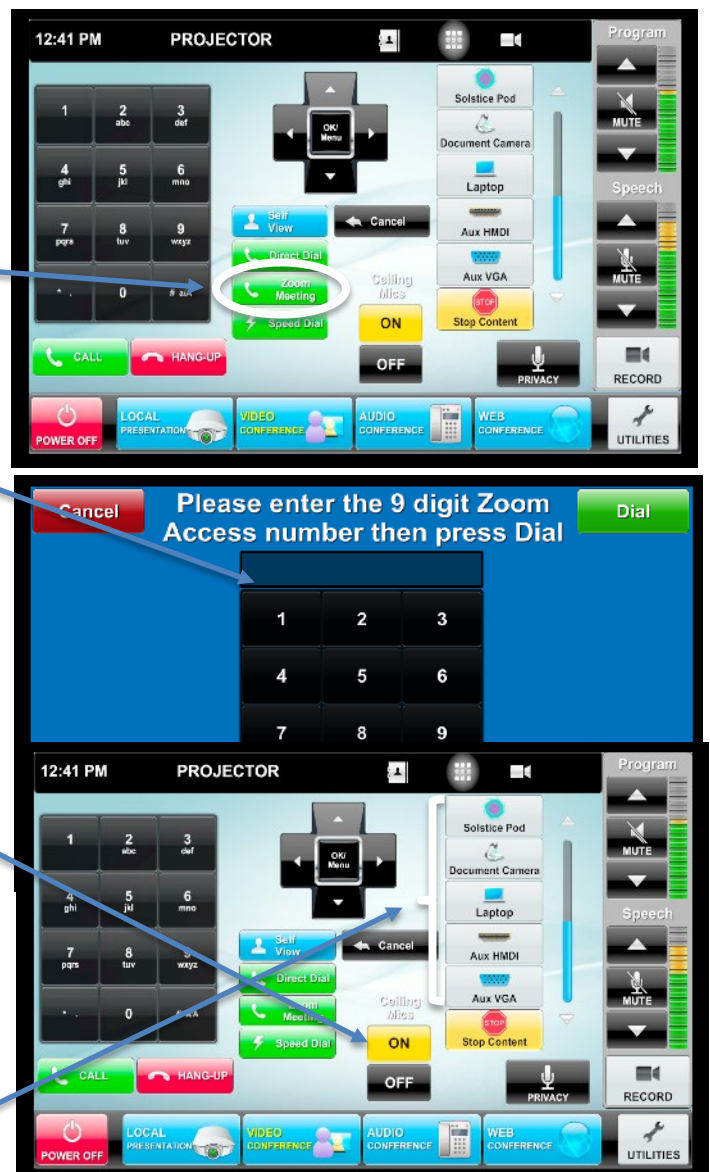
12:41 PM PROJECTOR

Program

MUTE

Speech

MUTE

1
2 abc
3 def
4 ghi
5 jkl
6 mno
7 pqrs
8 tuv
9 wxyz
* .
0
# a/A

OK/ Menu

Solstice Pod
Document Camera
Laptop
Aux HMDI
Aux VGA
Stop Content

Self View
Cancel
Direct Dial
Zoom Meeting
Speed Dial
Ceiling Mics
ON
OFF

CALL
HANG-UP
PRIVACY
RECORD

POWER OFF
LOCAL PRESENTATION
VIDEO CONFERENCE
AUDIO CONFERENCE
WEB CONFERENCE
UTILITIES

Cancel
Please enter the 9 digit Zoom Access number then press Dial
Dial

1
2
3
4
5
6
7
8
9

12:41 PM PROJECTOR

Program

MUTE

Speech

MUTE

1
2 abc
3 def
4 ghi
5 jkl
6 mno
7 pqrs
8 tuv
9 wxyz
* .
0
# a/A

OK/ Menu

Solstice Pod
Document Camera
Laptop
Aux HMDI
Aux VGA
Stop Content

Self View
Cancel
Direct Dial
Zoom Meeting
Speed Dial
Ceiling Mics
ON
OFF

CALL
HANG-UP
PRIVACY
RECORD

POWER OFF
LOCAL PRESENTATION
VIDEO CONFERENCE
AUDIO CONFERENCE
WEB CONFERENCE
UTILITIES